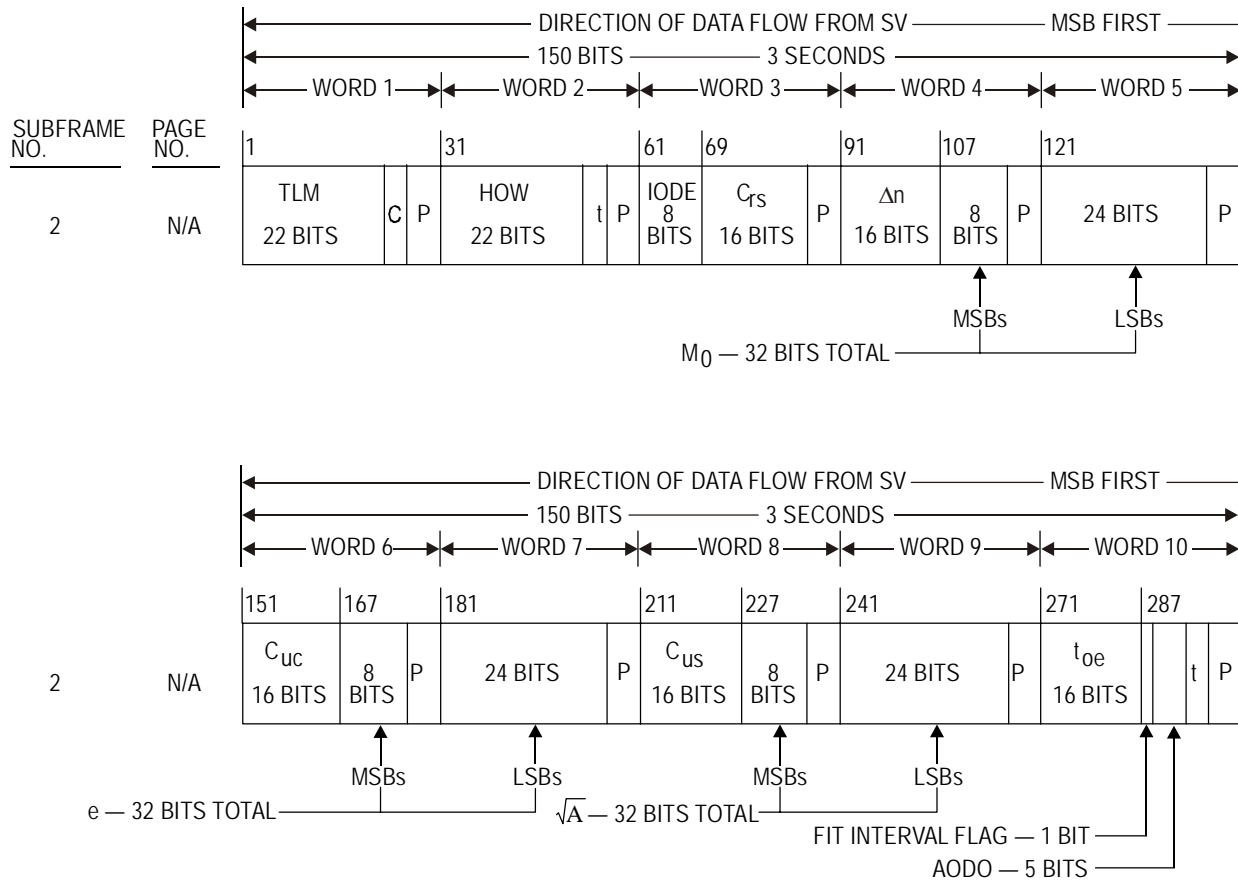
DIRECTION OF DATA FLOW FROM SV — MSB FIRST
150 BITS — 3 SECONDS
WORD 1 WORD 2 WORD 3 WORD 4 WORD 5

SUBFRAME NO. PAGE NO.

1 31 61 69 91 107 121

2 N/A TLM 22 BITS C P HOW 22 BITS t P IODE 8 BITS $C_{rs}$ 16 BITS P $\Delta n$ 16 BITS 8 BITS P 24 BITS P

MSBs LSBs

$M_0$ — 32 BITS TOTAL

DIRECTION OF DATA FLOW FROM SV — MSB FIRST
150 BITS — 3 SECONDS
WORD 6 WORD 7 WORD 8 WORD 9 WORD 10

151 167 181 211 227 241 271 287

2 N/A $C_{uc}$ 16 BITS 8 BITS P 24 BITS P $C_{us}$ 16 BITS 8 BITS P 24 BITS P $t_{oe}$ 16 BITS t P

MSBs LSBs MSBs LSBs

e — 32 BITS TOTAL
$\sqrt{A}$ — 32 BITS TOTAL
FIT INTERVAL FLAG — 1 BIT
AODO — 5 BITS